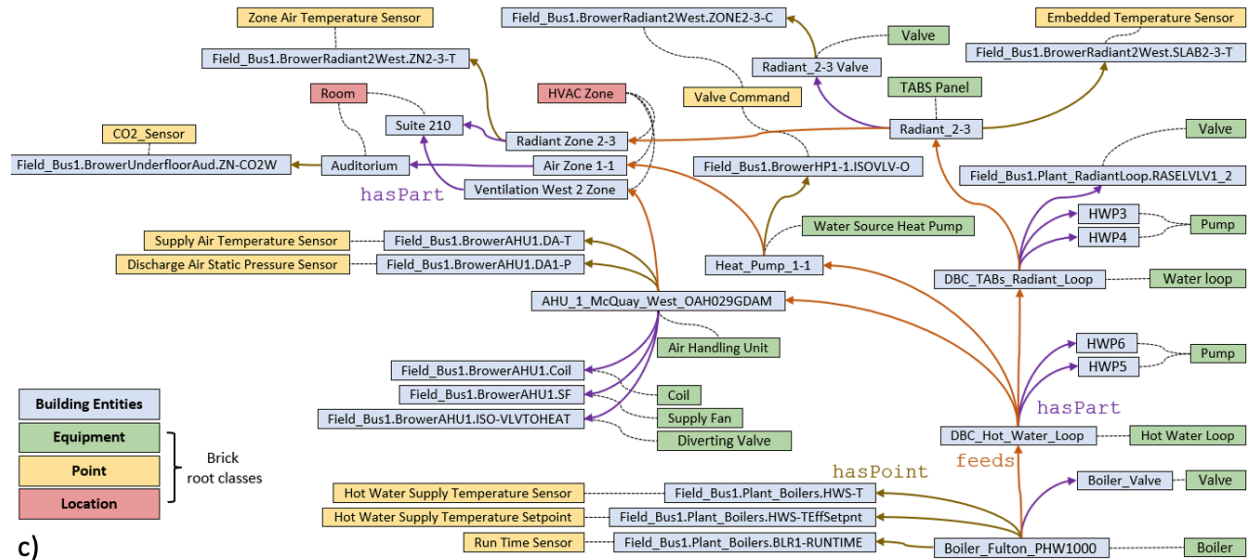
Zone Air Temperature Sensor
Field_Bus1.BrowerRadiant2West.ZN2-3-T
Field_Bus1.BrowerRadiant2West.ZONE2-3-C
Valve
Embedded Temperature Sensor
Field_Bus1.BrowerRadiant2West.SLAB2-3-T
Radiant_2-3 Valve
TABS Panel
Room
HVAC Zone
Valve Command
Suite 210
Radiant Zone 2-3
Radiant_2-3
CO2_Sensor
Valve
Field_Bus1.BrowerUnderfloorAud.ZN-CO2W
Auditorium
Air Zone 1-1
Field_Bus1.BrowerHP1-1.ISOVLV-O
Field_Bus1.Plant_RadiantLoop.RASELVLV1_2
hasPart
Ventilation West 2 Zone
HWP3
Pump
HWP4
Water Source Heat Pump
Supply Air Temperature Sensor
Field_Bus1.BrowerAHU1.DA-T
Discharge Air Static Pressure Sensor
Field_Bus1.BrowerAHU1.DA1-P
Heat_Pump_1-1
DBC_TABs_Radiant_Loop
Water loop
AHU_1_McQuay_West_OAH029GDAM
Air Handling Unit
HWP6
Pump
HWP5
Field_Bus1.BrowerAHU1.Coil
Field_Bus1.BrowerAHU1.SF
Coil
Building Entities
Supply Fan
hasPart
Field_Bus1.BrowerAHU1.ISO-VLVTOHEAT
Diverting Valve
Equipment
DBC_Hot_Water_Loop
Hot Water Loop
Brick root classes
Point
feeds
hasPoint
Location
Boiler_Valve
Valve
Hot Water Supply Temperature Sensor
Field_Bus1.Plant_Boilers.HWS-T
Hot Water Supply Temperature Setpoint
Field_Bus1.Plant_Boilers.HWS-TEffSetpnt
c)
Run Time Sensor
Field_Bus1.Plant_Boilers.BLR1-RUNTIME
Boiler_Fulton_PHW1000
Boiler